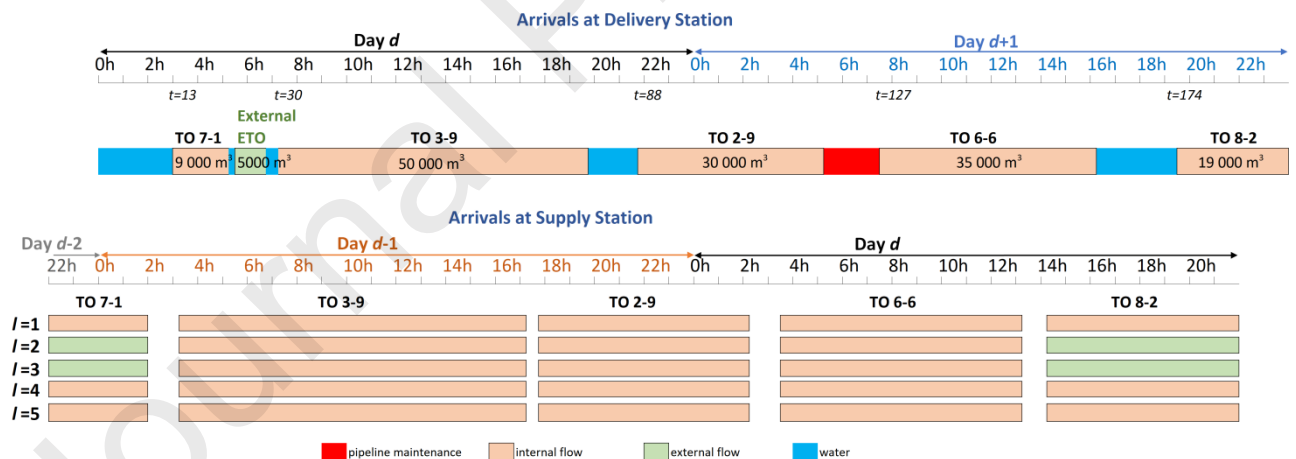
Arrivals at Delivery Station

Day $d$

Day $d$+1

0h 2h 4h 6h 8h 10h 12h 14h 16h 18h 20h 22h 0h 2h 4h 6h 8h 10h 12h 14h 16h 18h 20h 22h

$t$=13 $t$=30 $t$=88 $t$=127 $t$=174

External ETO

TO 7-1 TO 3-9 TO 2-9 TO 6-6 TO 8-2

9 000 m$^3$ 5000 m$^3$ 50 000 m$^3$ 30 000 m$^3$ 35 000 m$^3$ 19 000 m$^3$

Arrivals at Supply Station

Day $d$-2

Day $d$-1

Day $d$

22h 0h 2h 4h 6h 8h 10h 12h 14h 16h 18h 20h 22h 0h 2h 4h 6h 8h 10h 12h 14h 16h 18h 20h

TO 7-1 TO 3-9 TO 2-9 TO 6-6 TO 8-2

$l$ =1
$l$ =2
$l$ =3
$l$ =4
$l$ =5

pipeline maintenance internal flow external flow water